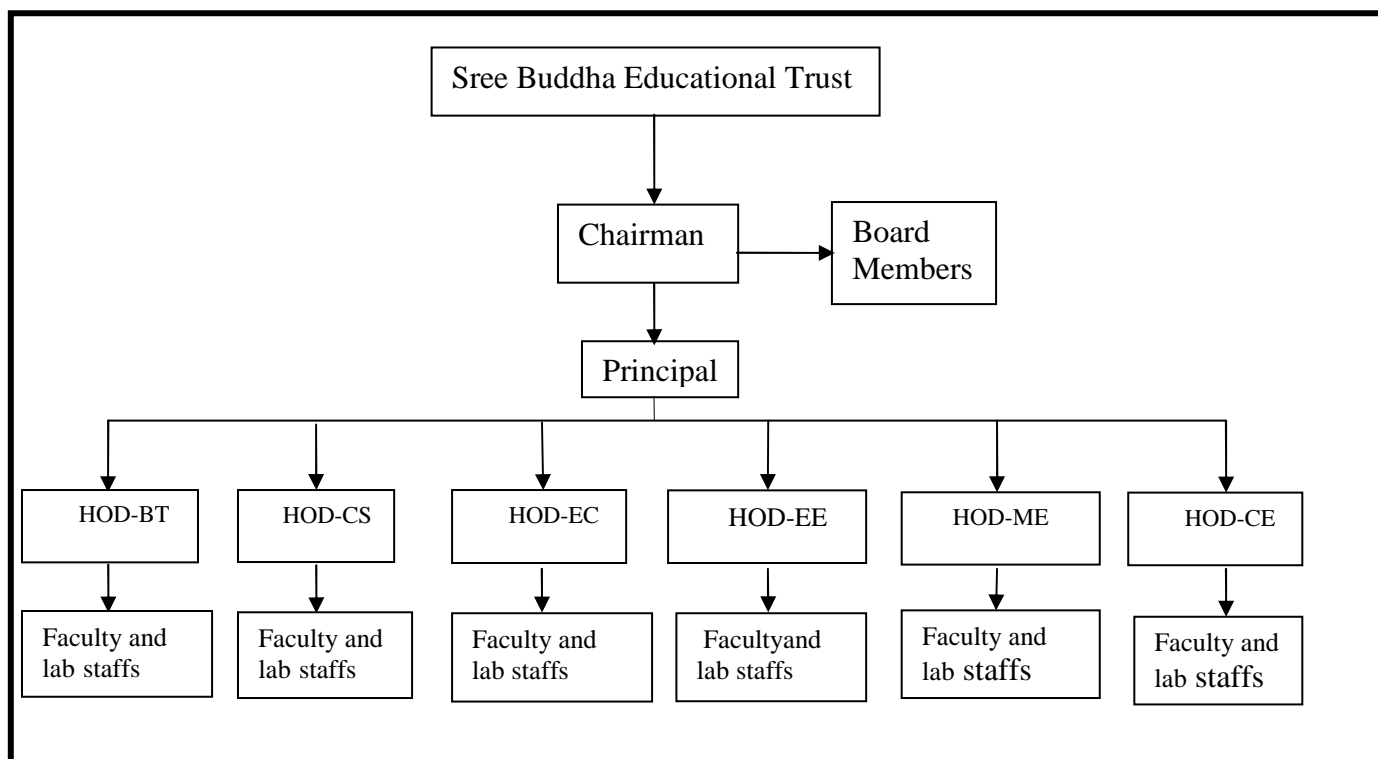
Sree Buddha Educational Trust

Chairman

Board Members

Principal

HOD-BT

HOD-CS

HOD-EC

HOD-EE

HOD-ME

HOD-CE

Faculty and lab staffs

Faculty and lab staffs

Faculty and lab staffs

Facultyand lab staffs

Faculty and lab staffs

Faculty and lab staffs